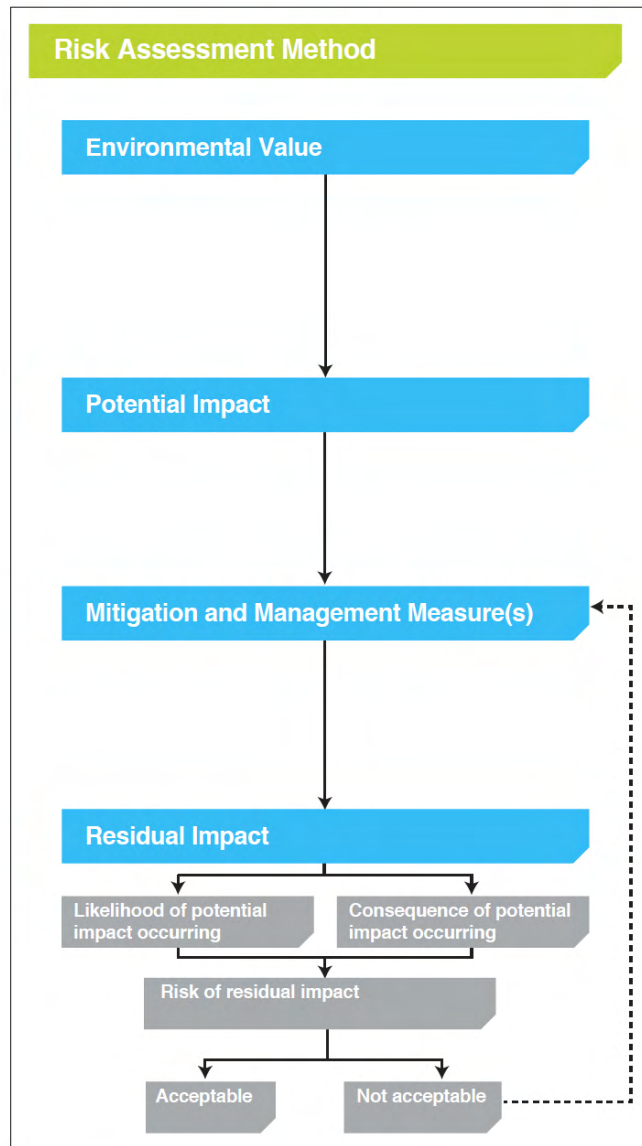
Risk Assessment Method

Environmental Value

Potential Impact

Mitigation and Management Measure(s)

Residual Impact

Likelihood of potential impact occurring

Consequence of potential impact occurring

Risk of residual impact

Acceptable

Not acceptable